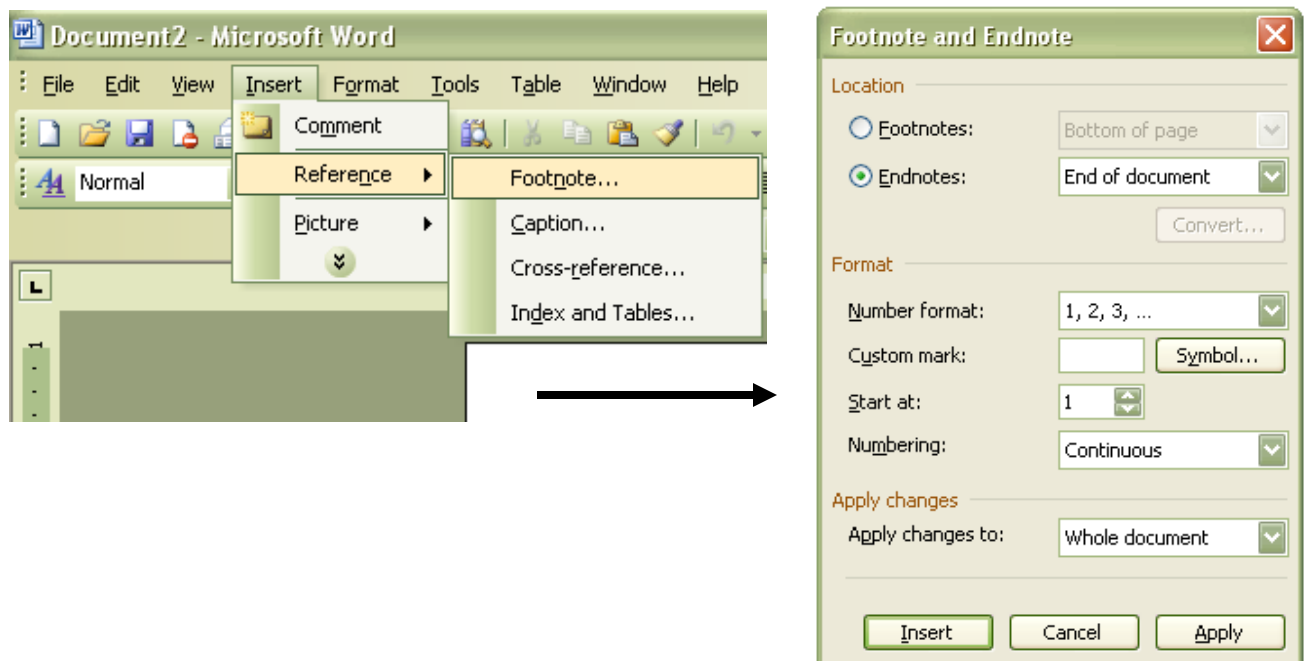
Document2 - Microsoft Word

File Edit View Insert Format Tools Table Window Help

Normal

Comment
Reference
Picture

Footnote...
Caption...
Cross-reference...
Index and Tables...

Footnote and Endnote

Location
Footnotes: Bottom of page
Endnotes: End of document
Convert...

Format
Number format: 1, 2, 3, ...
Custom mark: Symbol...
Start at: 1
Numbering: Continuous

Apply changes
Apply changes to: Whole document

Insert Cancel Apply